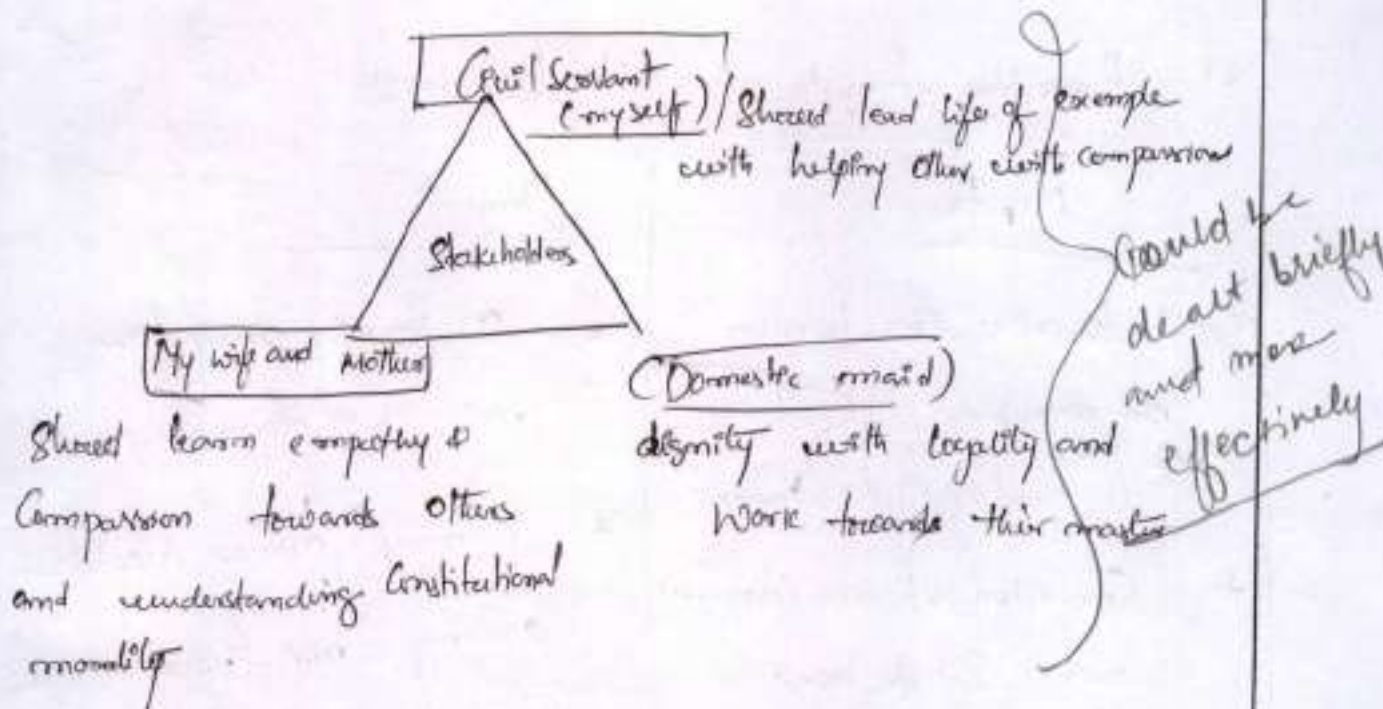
Civil Servant (myself) / Should lead life of example with helping other with compassion

Stakeholders

My wife and Mother

Should learn empathy & Compassion towards others and understanding Constitutional morality.

(Domestic maid)

dignity with loyalty and Work towards their master

Could be dealt briefly and more effectively